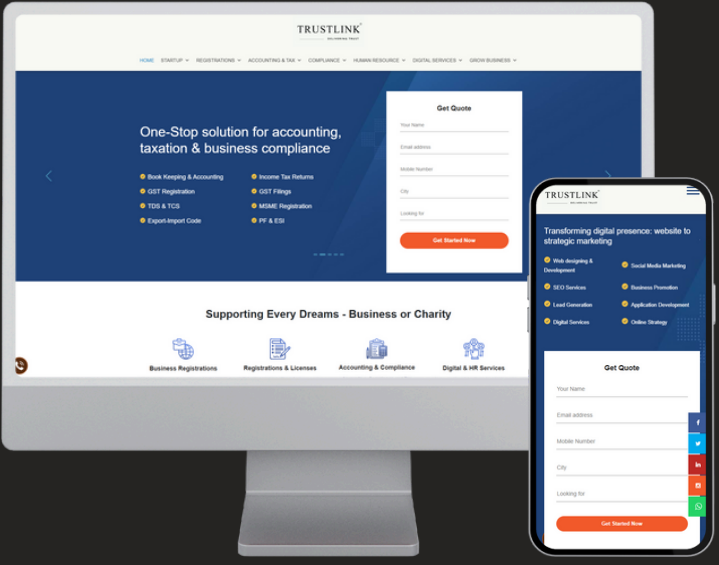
TRUSTLINK

HOME STARTUP REGISTRATIONS ACCOUNTING & TAX COMPLIANCE HUMAN RESOURCE DIGITAL SERVICES GROW BUSINESS

One-Stop solution for accounting, taxation & business compliance

Book Keeping & Accounting
GST Registration
TDS & TCS
Export-Import Code
Income Tax Returns
GST Filings
MSME Registration
PF & ESI

Get Quote
Your Name
Email address
Mobile Number
City
Looking for
Get Started Now

Supporting Every Dreams - Business or Charity

Business Registrations
Registrations & Licenses
Accounting & Compliance
Digital & HR Services

TRUSTLINK

Transforming digital presence: website to strategic marketing

Web designing & Development
Social Media Marketing
SEO Services
Business Promotion
Lead Generation
Application Development
Digital Services
Online Strategy

Get Quote
Your Name
Email address
Mobile Number
City
Looking for
Get Started Now